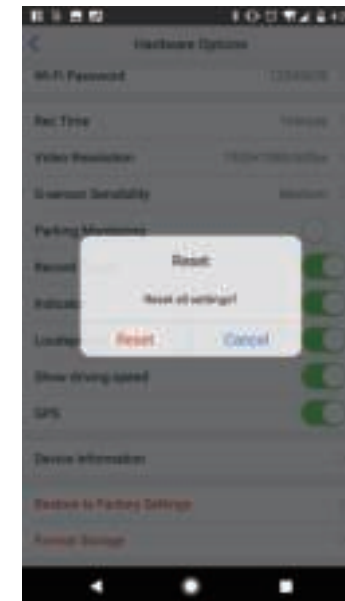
Hardware Options

Wi-Fi Password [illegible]

Rec Time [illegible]

Video Resolution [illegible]

G-sensor Sensitivity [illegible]

Parking Monitoring

Record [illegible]

Indicator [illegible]

Loudspeaker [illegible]

Show driving speed

GPS

Device information

Restore to Factory Settings

Format Storage

Reset

Reset all settings?

Reset Cancel